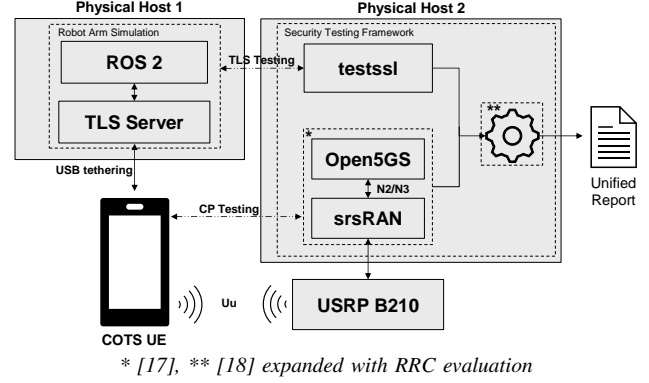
Physical Host 1

Robot Arm Simulation

ROS 2

TLS Server

TLS Testing

Physical Host 2

Security Testing Framework

testssl

**

*

Open5GS

N2/N3

srsRAN

Unified Report

USB tethering

CP Testing

COTS UE

Uu

USRP B210

* [17], ** [18] expanded with RRC evaluation